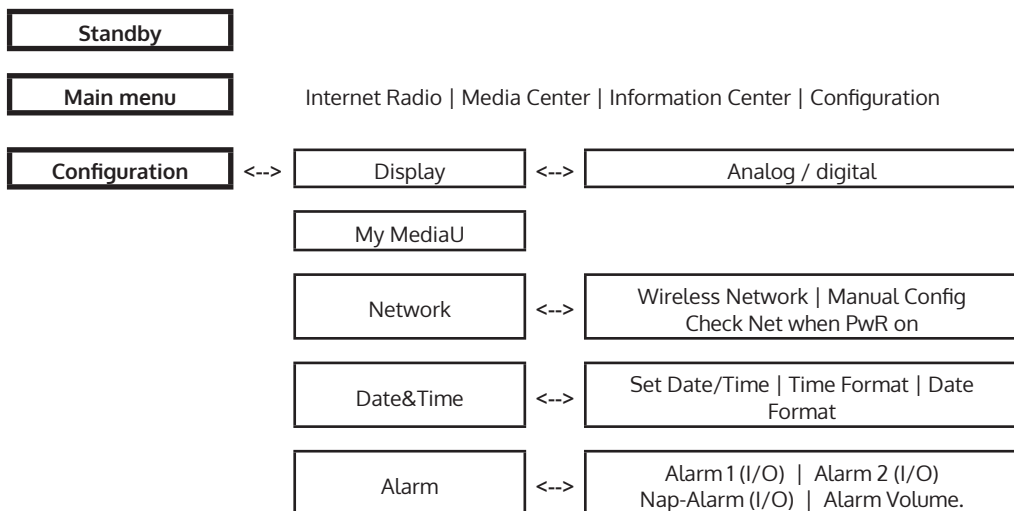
Standby

Main menu

Internet Radio | Media Center | Information Center | Configuration

Configuration <--> Display <--> Analog / digital

My MediaU

Network <--> Wireless Network | Manual Config Check Net when PwR on

Date&Time <--> Set Date/Time | Time Format | Date Format

Alarm <--> Alarm 1 (I/O) | Alarm 2 (I/O) Nap-Alarm (I/O) | Alarm Volume.